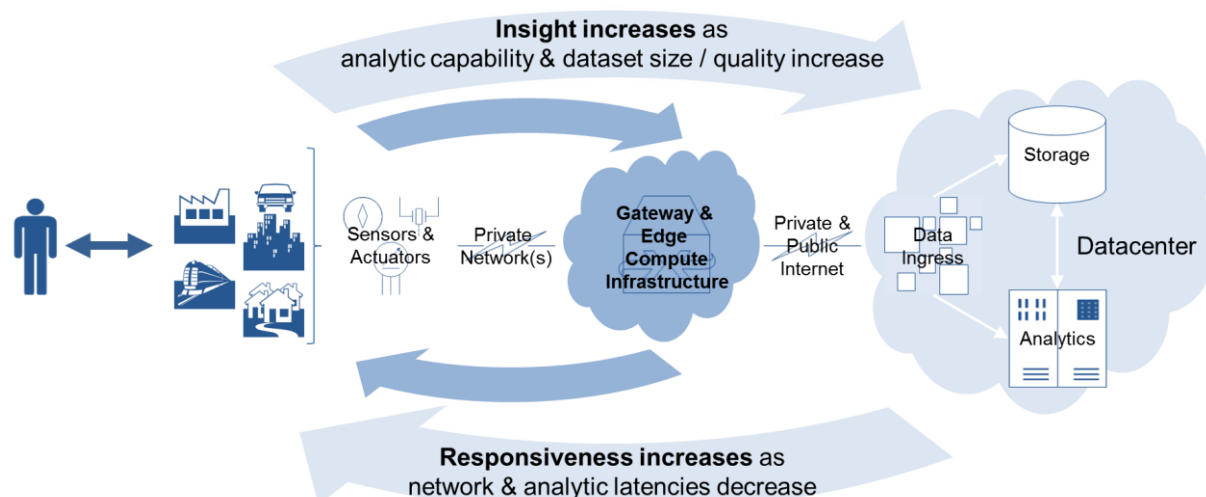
**Insight increases** as analytic capability & dataset size / quality increase

Sensors & Actuators

Private Network(s)

Gateway & Edge Compute Infrastructure

Private & Public Internet

Data Ingress

Storage

Datacenter

Analytics

**Responsiveness increases** as network & analytic latencies decrease